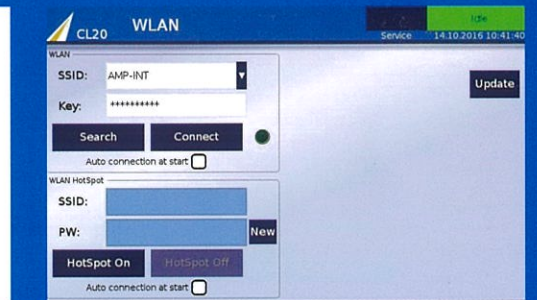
CL20 WLAN

Idle

Service 14.10.2016 10:41:40

WLAN

SSID: AMP-INT

Key: **********

Search Connect

Auto connection at start

Update

WLAN HotSpot

SSID:

PW: New

HotSpot On HotSpot Off

Auto connection at start